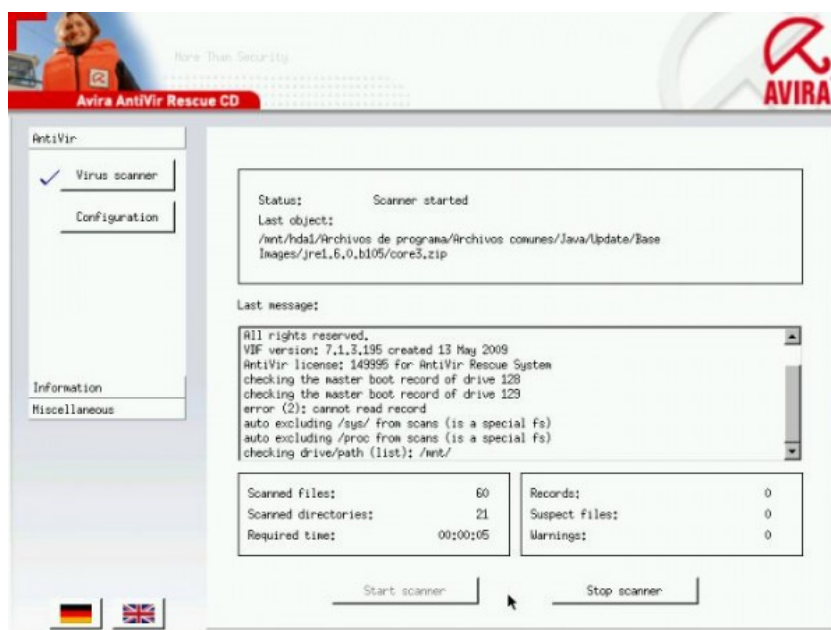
More Than Security

Avira AntiVir Rescue CD

AVIRA

AntiVir

Virus scanner

Configuration

Information

Miscellaneous

Status: Scanner started

Last object:

/mnt/hda1/Archivos de programa/Archivos comunes/Java/Update/Base Images/jre1.6.0.b105/core3.zip

Last message:

All rights reserved.
VDF version: 7.1.3.195 created 13 May 2009
AntiVir license: 149995 for AntiVir Rescue System
checking the master boot record of drive 128
checking the master boot record of drive 129
error (2): cannot read record
auto excluding /sys/ from scans (is a special fs)
auto excluding /proc from scans (is a special fs)
checking drive/path (list): /mnt/

| | |
|---|---|
| Scanned files: | 60 |
| Scanned directories: | 21 |
| Required time: | 00:00:05 |

| | |
|---|---|
| Records: | 0 |
| Suspect files: | 0 |
| Warnings: | 0 |

Start scanner

Stop scanner